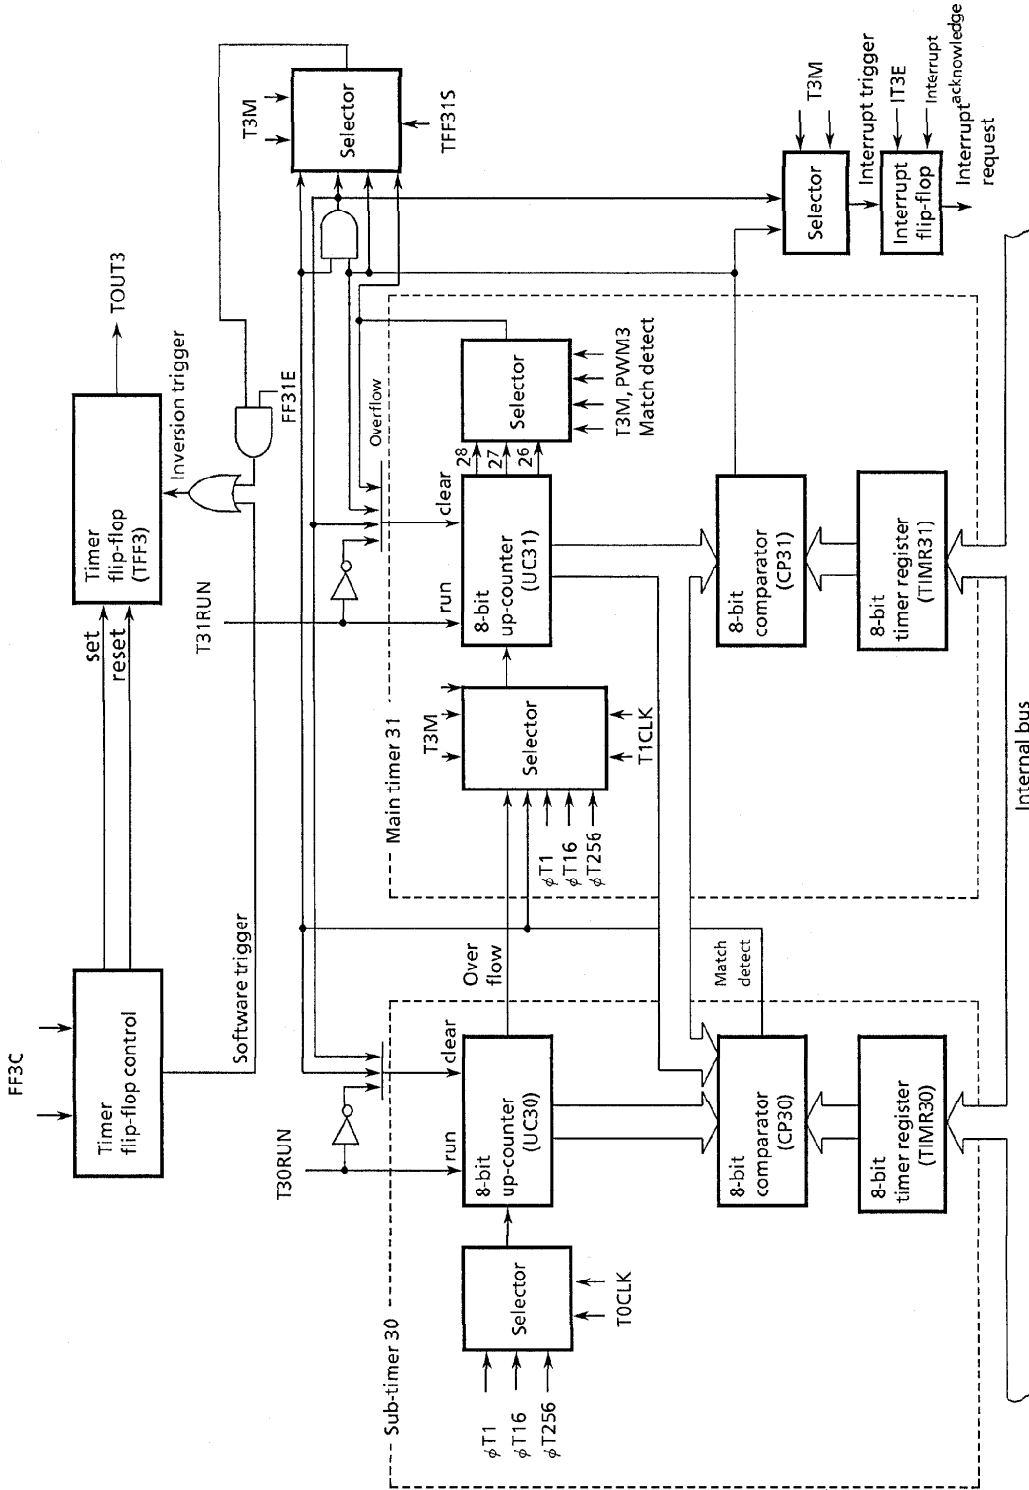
FF3C

Timer flip-flop control

Software trigger

set
reset

Timer flip-flop (TFF3)

Inversion trigger

TOUT3

FF31E

T3M

Selector

TFF31S

T3M

Selector

Interrupt trigger

IT3E

Interrupt acknowledge

Interrupt flip-flop

Interrupt request

T30RUN

T31RUN

Sub-timer 30

$\phi$T1
$\phi$T16
$\phi$T256

Selector

T0CLK

run

clear

8-bit up-counter (UC30)

Over flow

8-bit comparator (CP30)

Match detect

8-bit timer register (TIMR30)

Main timer 31

T3M

$\phi$T1
$\phi$T16
$\phi$T256

Selector

T1CLK

run

clear

8-bit up-counter (UC31)

28
27
26

Overflow

Selector

T3M, PWM3
Match detect

8-bit comparator (CP31)

8-bit timer register (TIMR31)

Internal bus